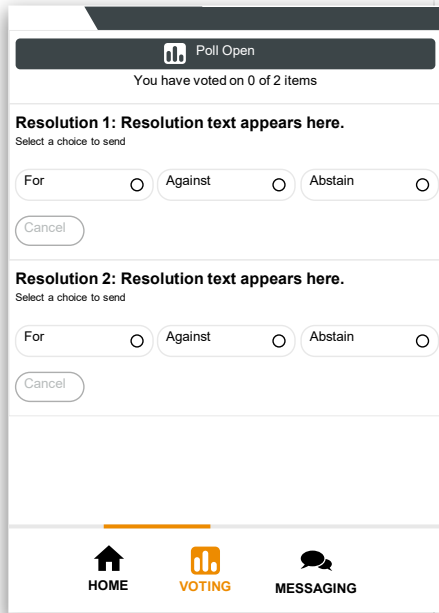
Poll Open

You have voted on 0 of 2 items

Resolution 1: Resolution text appears here.
Select a choice to send

For
Against
Abstain

Cancel

Resolution 2: Resolution text appears here.
Select a choice to send

For
Against
Abstain

Cancel

HOME
VOTING
MESSAGING